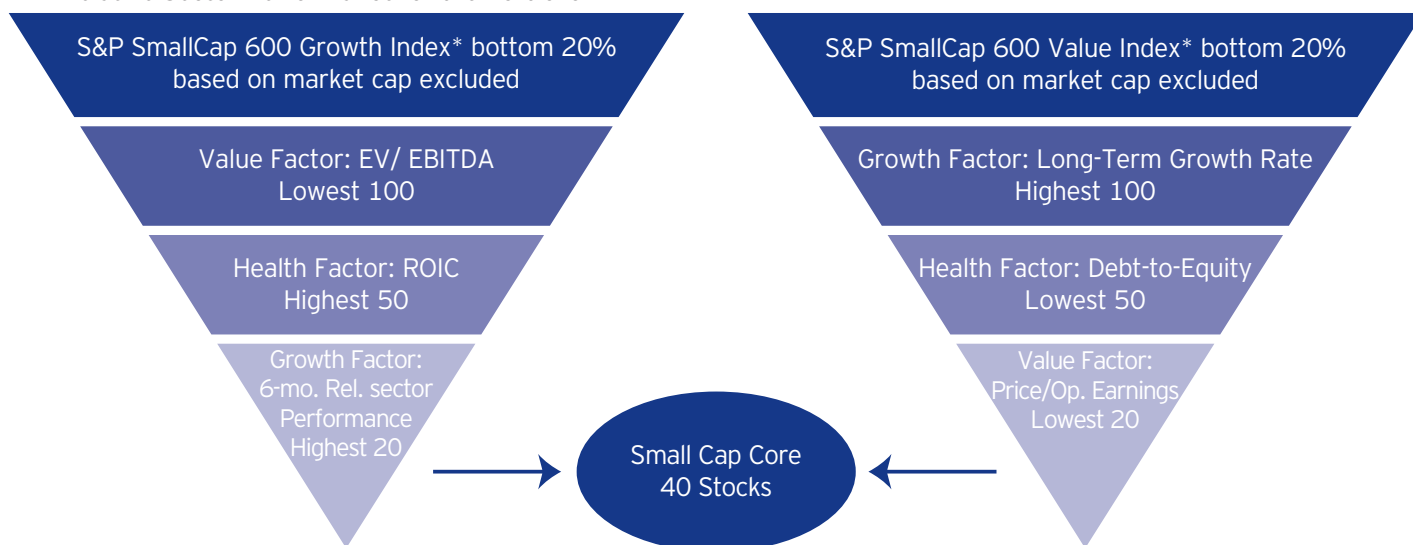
S&P SmallCap 600 Growth Index* bottom 20% based on market cap excluded

Value Factor: EV/ EBITDA Lowest 100

Health Factor: ROIC Highest 50

Growth Factor: 6-mo. Rel. sector Performance Highest 20

S&P SmallCap 600 Value Index* bottom 20% based on market cap excluded

Growth Factor: Long-Term Growth Rate Highest 100

Health Factor: Debt-to-Equity Lowest 50

Value Factor: Price/Op. Earnings Lowest 20

Small Cap Core 40 Stocks